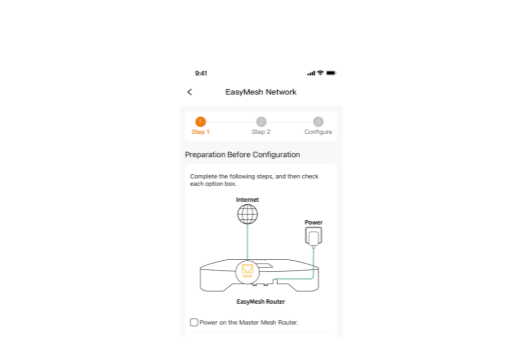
9:41

<

EasyMesh Network

1
Step 1

2
Step 2

3
Configure

Preparation Before Configuration

Complete the following steps, and then check each option box.

Internet

Power

EasyMesh Router

Power on the Master Mesh Router.